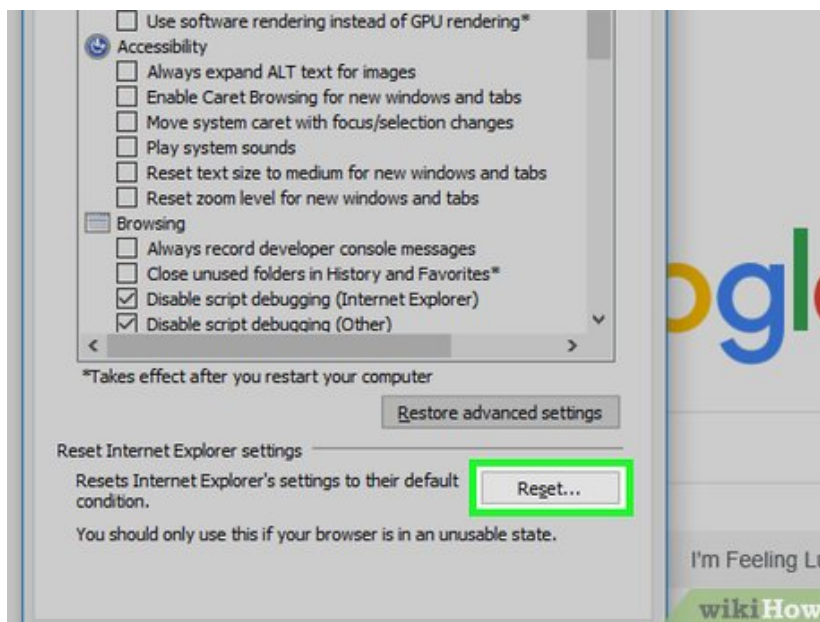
Use software rendering instead of GPU rendering*
Accessibility
Always expand ALT text for images
Enable Caret Browsing for new windows and tabs
Move system caret with focus/selection changes
Play system sounds
Reset text size to medium for new windows and tabs
Reset zoom level for new windows and tabs
Browsing
Always record developer console messages
Close unused folders in History and Favorites*
Disable script debugging (Internet Explorer)
Disable script debugging (Other)

*Takes effect after you restart your computer

Restore advanced settings

Reset Internet Explorer settings

Resets Internet Explorer's settings to their default condition.

Reset...

You should only use this if your browser is in an unusable state.

ogl

I'm Feeling L

wikiHow